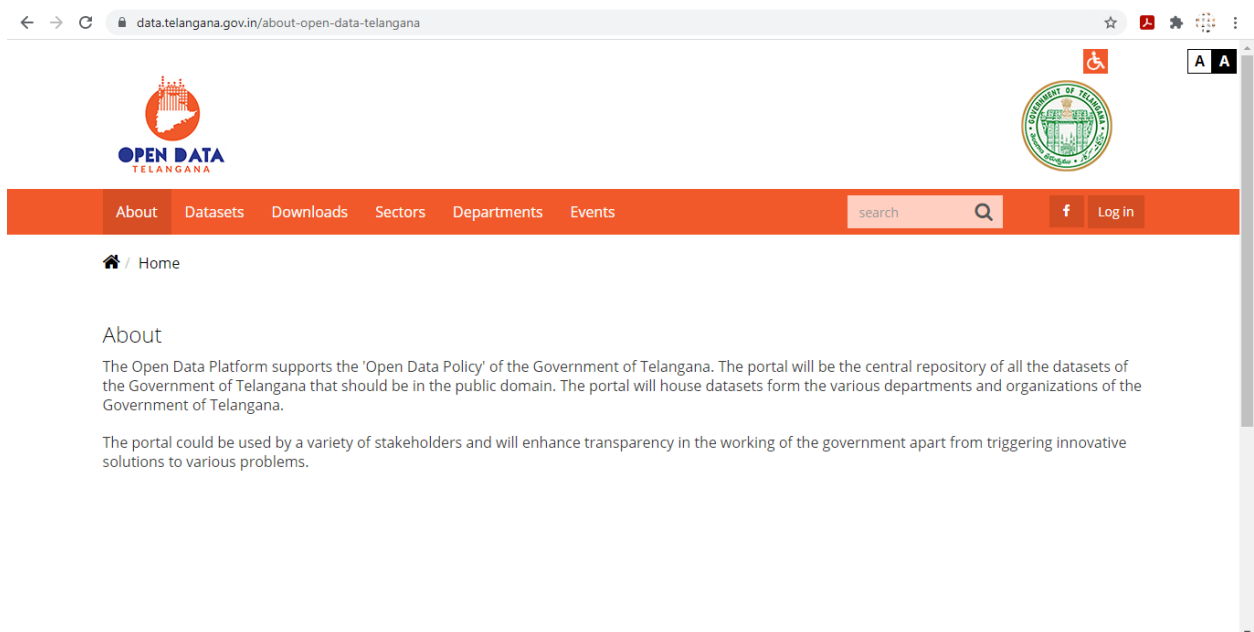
data.telangana.gov.in/about-open-data-telangana

A A

OPEN DATA
TELANGANA

GOVERNMENT OF TELANGANA

About Datasets Downloads Sectors Departments Events

search

f Log in

Home

About

The Open Data Platform supports the 'Open Data Policy' of the Government of Telangana. The portal will be the central repository of all the datasets of the Government of Telangana that should be in the public domain. The portal will house datasets form the various departments and organizations of the Government of Telangana.

The portal could be used by a variety of stakeholders and will enhance transparency in the working of the government apart from triggering innovative solutions to various problems.